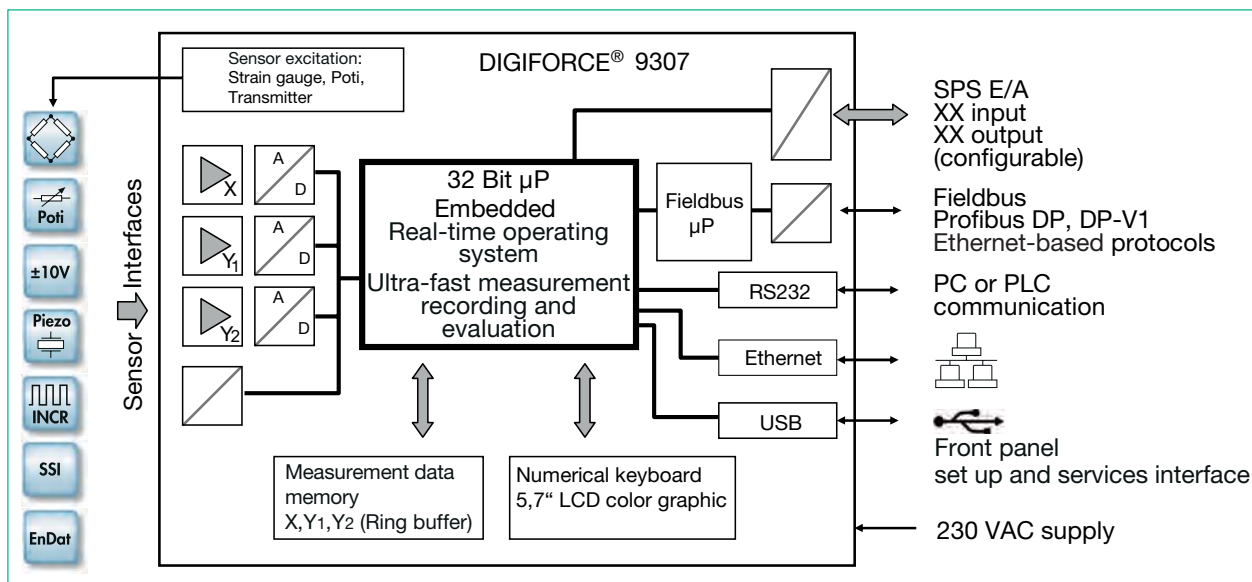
Sensor excitation:
Strain gauge, Poti,
Transmitter

DIGIFORCE® 9307

Poti

±10V

Piezo

INCR

SSI

EnDat

Sensor Interfaces

X

$Y_1$

$Y_2$

A
D

A
D

A
D

32 Bit µP
Embedded
Real-time operating system
Ultra-fast measurement recording and evaluation

Fieldbus
µP

RS232

Ethernet

USB

SPS E/A
XX input
XX output
(configurable)

Fieldbus
Profibus DP, DP-V1
Ethernet-based protocols

PC or PLC
communication

Front panel
set up and services interface

Measurement data memory
X,$Y_1$,$Y_2$ (Ring buffer)

Numerical keyboard
5,7“ LCD color graphic

230 VAC supply